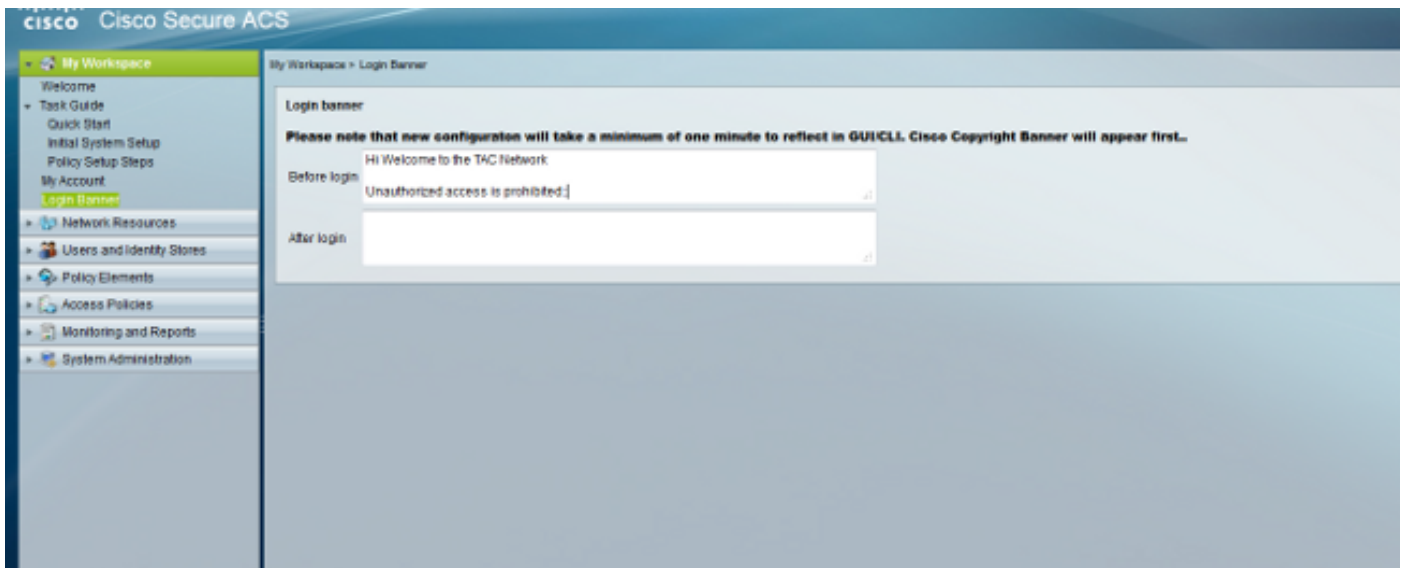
cisco Cisco Secure ACS

My Workspace
Welcome
Task Guide
Quick Start
Initial System Setup
Policy Setup Steps
My Account
Login Banner
Network Resources
Users and Identity Stores
Policy Elements
Access Policies
Monitoring and Reports
System Administration

My Workspace > Login Banner

Login banner

Please note that new configuraton will take a minimum of one minute to reflect in GUI/CLI. Cisco Copyright Banner will appear first..

Before login
Hi Welcome to the TAC Network

Unauthorized access is prohibited.

After login